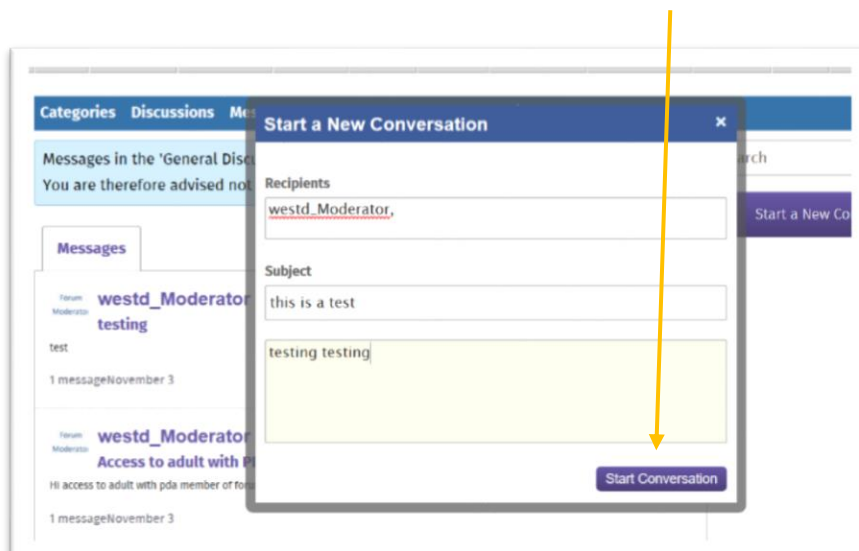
Categories Discussions Me

Messages in the 'General Disc
You are therefore advised not

Messages

Forum Moderator westd_Moderator
testing
test
1 messageNovember 3

Forum Moderator westd_Moderator
Access to adult with P
Hi access to adult with pda member of for
1 messageNovember 3

rch

Start a New Co

Start a New Conversation ×

Recipients
westd_Moderator,

Subject
this is a test

testing testing

Start Conversation